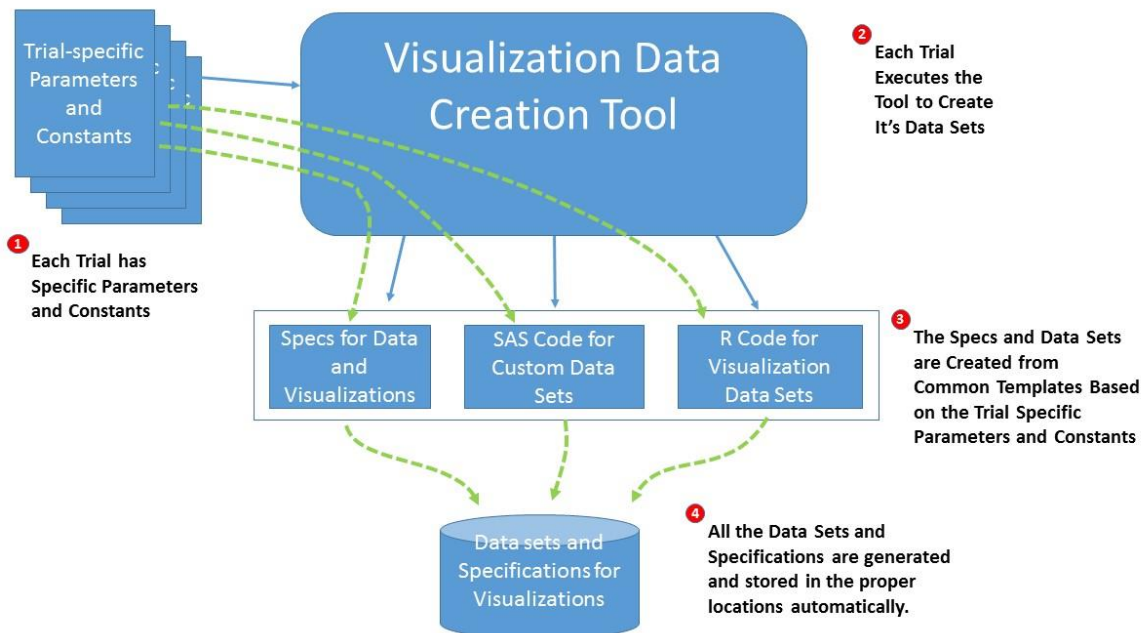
Trial-specific Parameters and Constants

Visualization Data Creation Tool

2 Each Trial Executes the Tool to Create It's Data Sets

1 Each Trial has Specific Parameters and Constants

Specs for Data and Visualizations

SAS Code for Custom Data Sets

R Code for Visualization Data Sets

3 The Specs and Data Sets are Created from Common Templates Based on the Trial Specific Parameters and Constants

Data sets and Specifications for Visualizations

4 All the Data Sets and Specifications are generated and stored in the proper locations automatically.